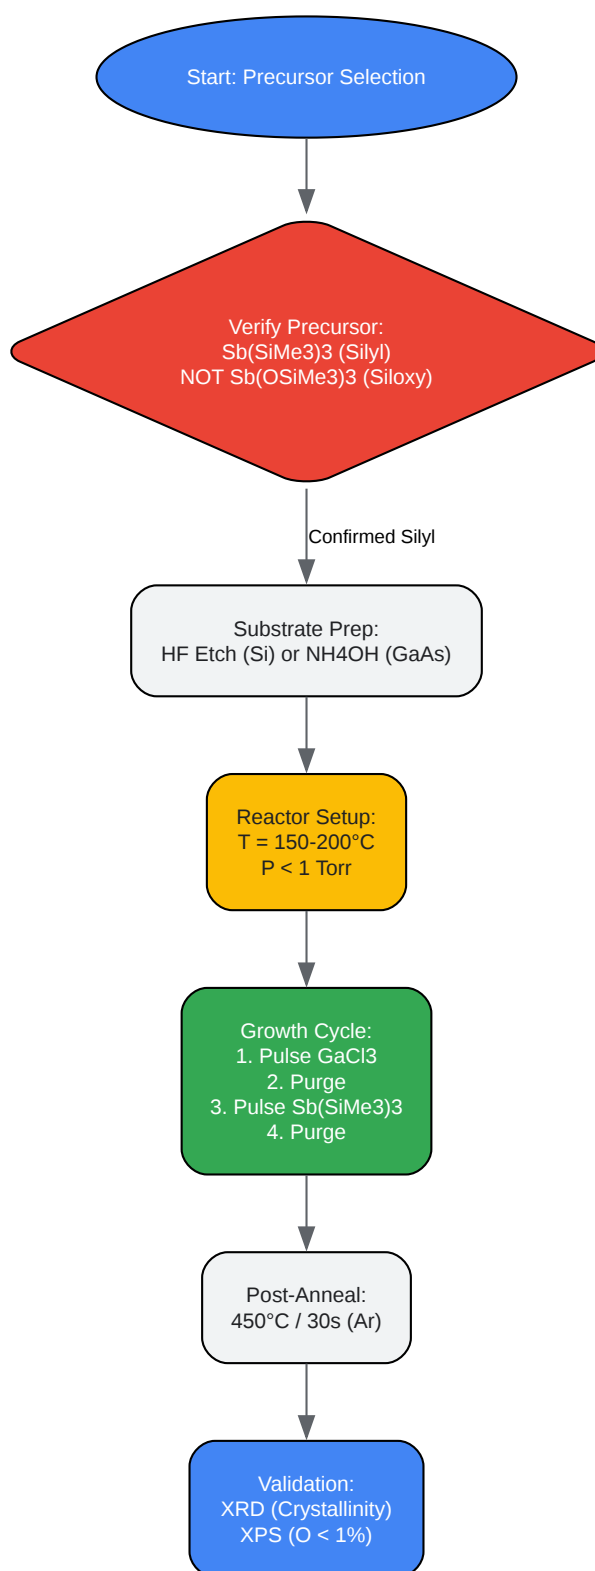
Start: Precursor Selection

Verify Precursor:
Sb(SiMe3)3 (Silyl)
NOT Sb(OSiMe3)3 (Siloxy)

Confirmed Silyl

Substrate Prep:
HF Etch (Si) or NH4OH (GaAs)

Reactor Setup:
T = 150-200°C
P < 1 Torr

Growth Cycle:
1. Pulse GaCl3
2. Purge
3. Pulse Sb(SiMe3)3
4. Purge

Post-Anneal:
450°C / 30s (Ar)

Validation:
XRD (Crystallinity)
XPS (O < 1%)